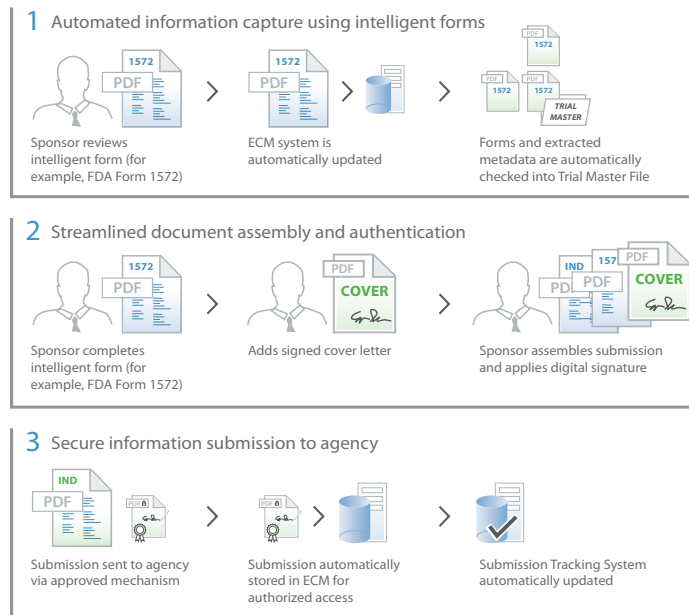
1 Automated information capture using intelligent forms

1572
PDF

Sponsor reviews intelligent form (for example, FDA Form 1572)

1572
PDF

ECM system is automatically updated

1572
PDF
1572
PDF
1572
TRIAL MASTER

Forms and extracted metadata are automatically checked into Trial Master File

2 Streamlined document assembly and authentication

1572
PDF

Sponsor completes intelligent form (for example, FDA Form 1572)

PDF
COVER

Adds signed cover letter

IND
PD
157
PDF
PDF
COVER

Sponsor assembles submission and applies digital signature

3 Secure information submission to agency

IND
PDF
PDF

Submission sent to agency via approved mechanism

PDF

Submission automatically stored in ECM for authorized access

Submission Tracking System automatically updated